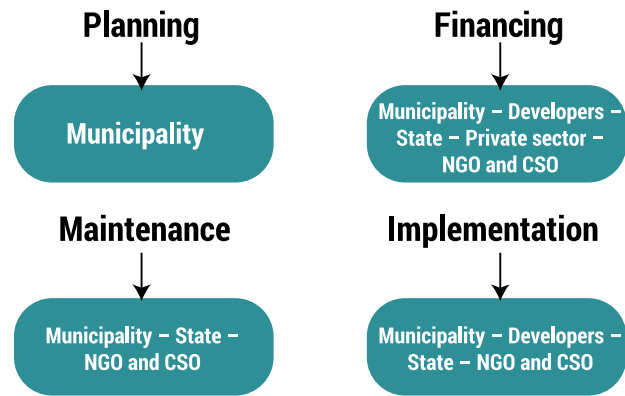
Planning

Municipality

Financing

Municipality – Developers – State – Private sector – NGO and CSO

Maintenance

Municipality – State – NGO and CSO

Implementation

Municipality – Developers – State – NGO and CSO